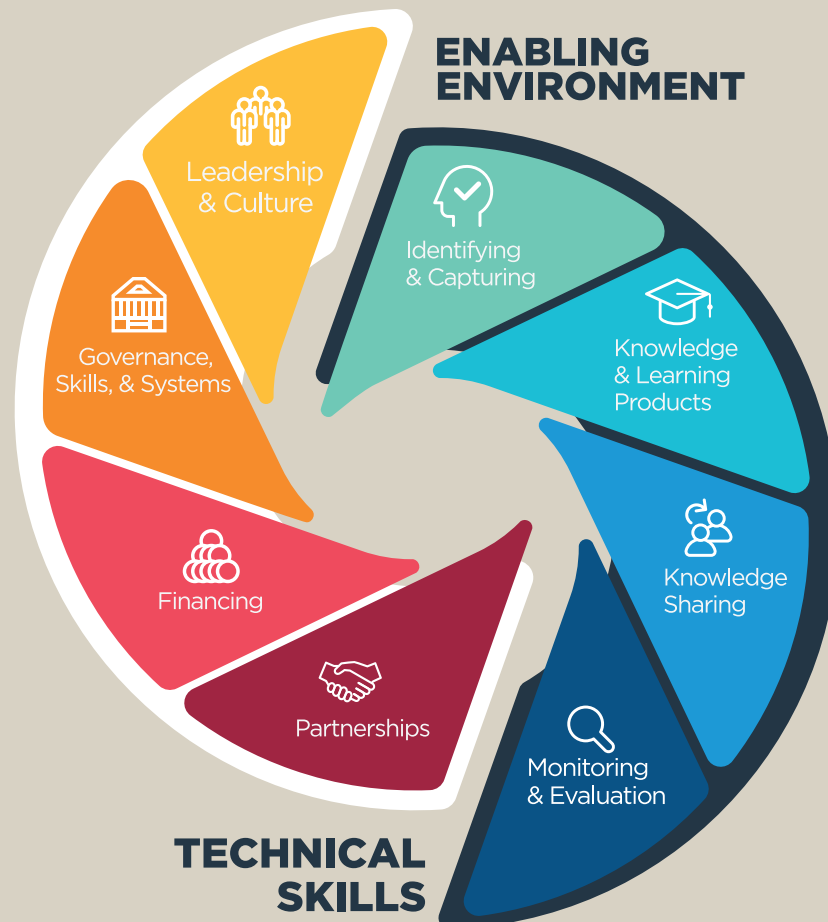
ENABLING ENVIRONMENT

Leadership & Culture

Governance, Skills, & Systems

Financing

Partnerships

Identifying & Capturing

Knowledge & Learning Products

Knowledge Sharing

Monitoring & Evaluation

TECHNICAL SKILLS